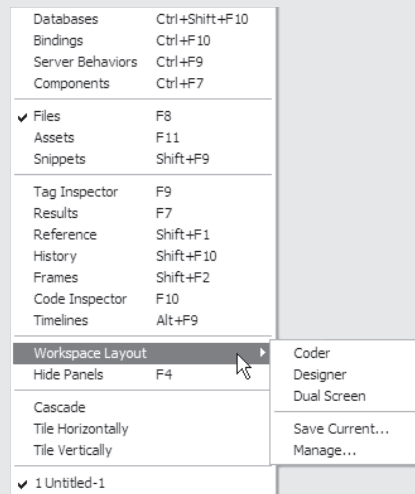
Databases Ctrl+Shift+F10
Bindings Ctrl+F10
Server Behaviors Ctrl+F9
Components Ctrl+F7

✔ Files F8
Assets F11
Snippets Shift+F9

Tag Inspector F9
Results F7
Reference Shift+F1
History Shift+F10
Frames Shift+F2
Code Inspector F10
Timelines Alt+F9

Workspace Layout
Hide Panels F4

Cascade
Tile Horizontally
Tile Vertically

✔ 1 Untitled-1

Coder
Designer
Dual Screen

Save Current...
Manage...